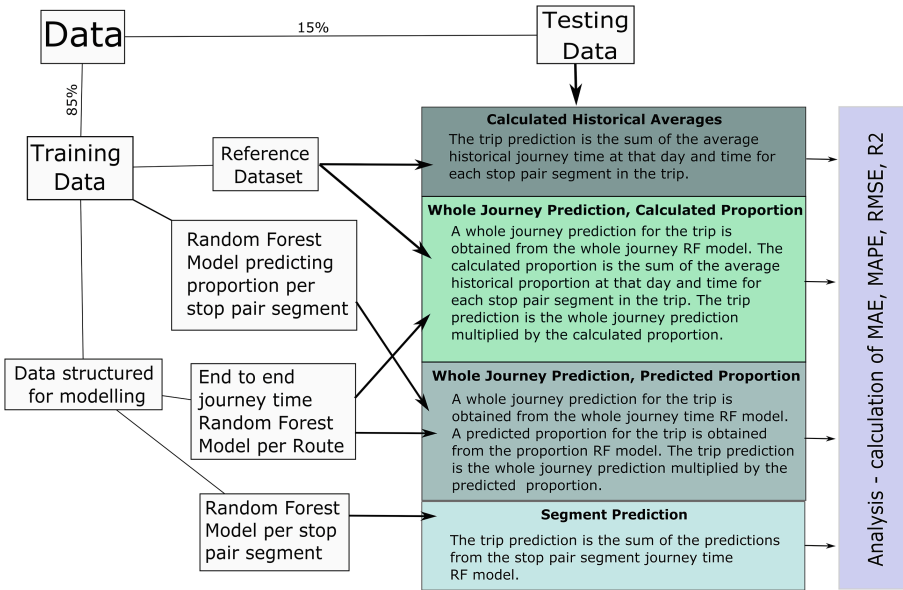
Data

15%

Testing Data

85%

Training Data

Reference Dataset

Random Forest Model predicting proportion per stop pair segment

Data structured for modelling

End to end journey time Random Forest Model per Route

Random Forest Model per stop pair segment

Calculated Historical Averages

The trip prediction is the sum of the average historical journey time at that day and time for each stop pair segment in the trip.

Whole Journey Prediction, Calculated Proportion

A whole journey prediction for the trip is obtained from the whole journey RF model. The calculated proportion is the sum of the average historical proportion at that day and time for each stop pair segment in the trip. The trip prediction is the whole journey prediction multiplied by the calculated proportion.

Whole Journey Prediction, Predicted Proportion

A whole journey prediction for the trip is obtained from the whole journey time RF model. A predicted proportion for the trip is obtained from the proportion RF model. The trip prediction is the whole journey prediction multiplied by the predicted proportion.

Segment Prediction

The trip prediction is the sum of the predictions from the stop pair segment journey time RF model.

Analysis - calculation of MAE, MAPE, RMSE, R2